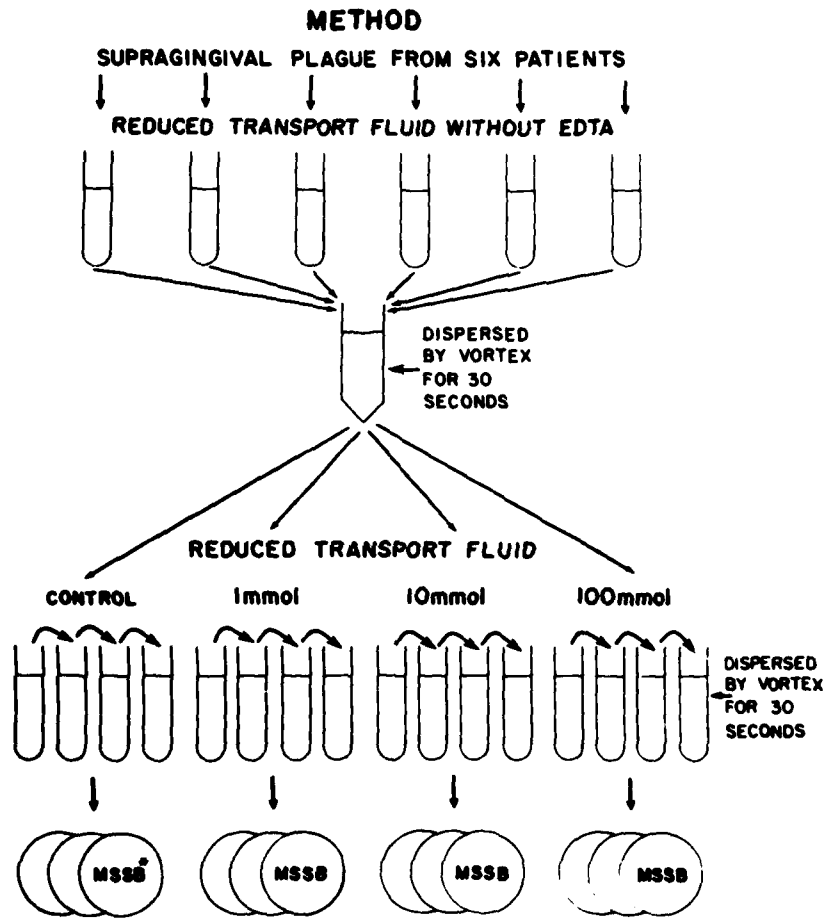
METHOD

SUPRAGINGIVAL PLAGUE FROM SIX PATIENTS

REDUCED TRANSPORT FLUID WITHOUT EDTA

DISPERSED BY VORTEX FOR 30 SECONDS

REDUCED TRANSPORT FLUID

CONTROL

1mmol

10mmol

100mmol

DISPERSED BY VORTEX FOR 30 SECONDS

MSSB*

MSSB

MSSB

MSSB